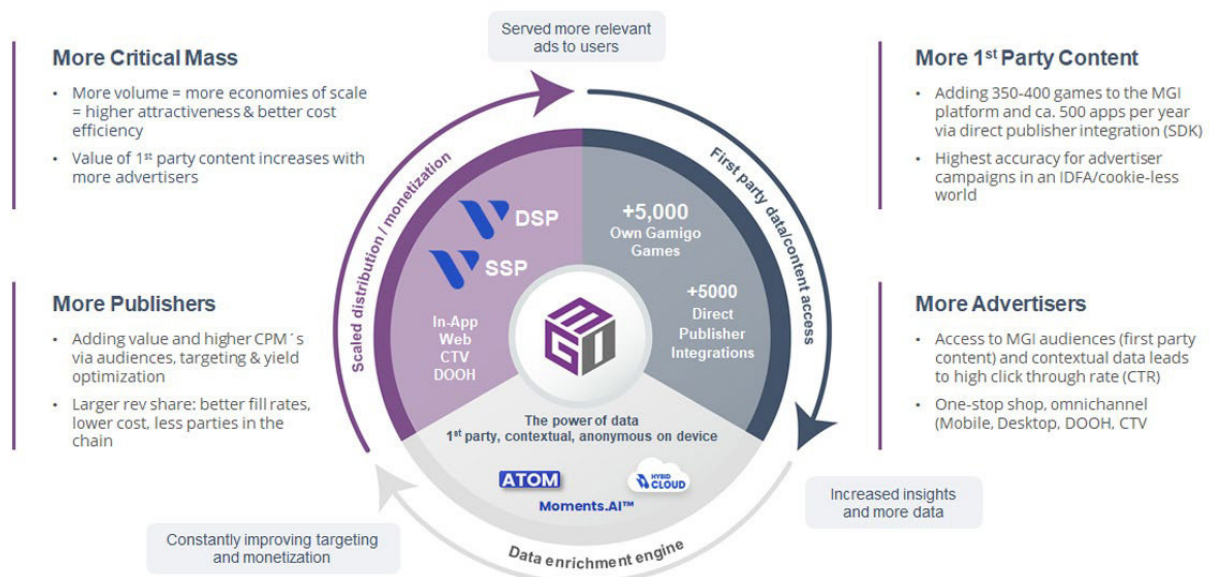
Served more relevant ads to users

More Critical Mass

- More volume = more economies of scale = higher attractiveness & better cost efficiency
- Value of 1st party content increases with more advertisers

More 1st Party Content

- Adding 350-400 games to the MGI platform and ca. 500 apps per year via direct publisher integration (SDK)
- Highest accuracy for advertiser campaigns in an IDFA/cookie-less world

Scaled distribution / monetization

First party data/content access

DSP

SSP

+5,000 Own Gamigo Games

+5000 Direct Publisher Integrations

In-App Web CTV DOOH

MGI

More Publishers

- Adding value and higher CPM´s via audiences, targeting & yield optimization
- Larger rev share: better fill rates, lower cost, less parties in the chain

More Advertisers

- Access to MGI audiences (first party content) and contextual data leads to high click through rate (CTR)
- One-stop shop, omnichannel (Mobile, Desktop, DOOH, CTV

The power of data
1st party, contextual, anonymous on device

ATOM

HYBID CLOUD

Moments.AI™

Increased insights and more data

Constantly improving targeting and monetization

Data enrichment engine